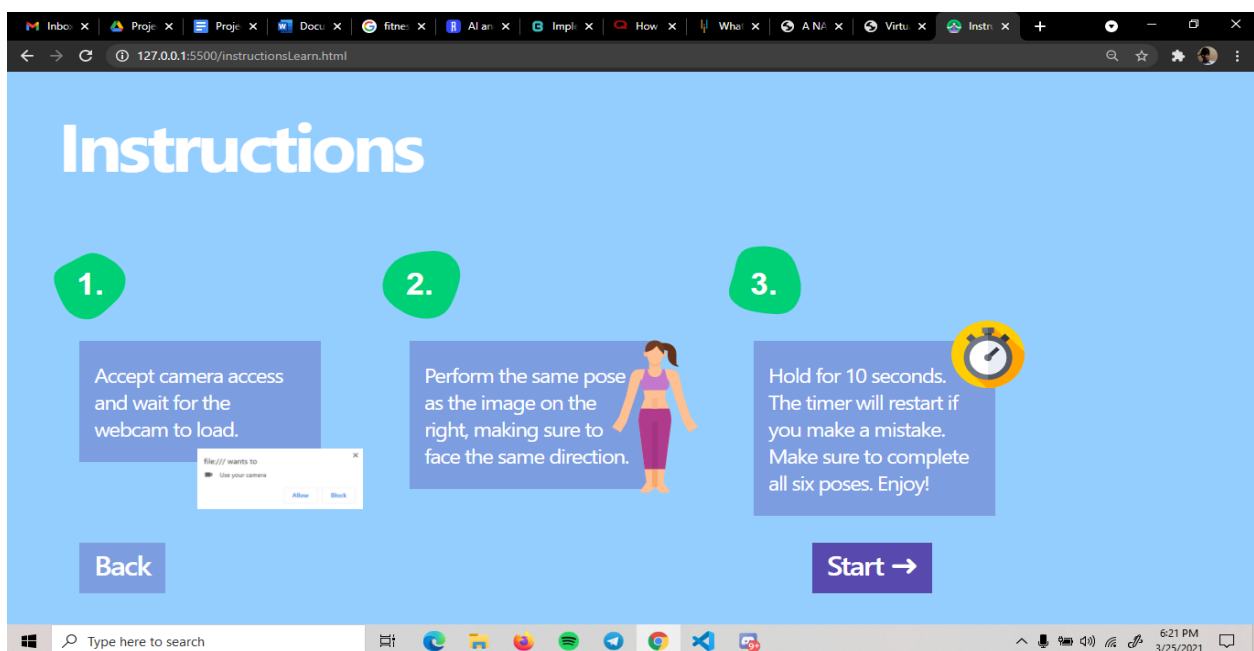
Inbox × Proje × Proje × Docu × fitne × AI an × Impl × How × What × A NA × Virtu × Instr ×

127.0.0.1:5500/instructionsLearn.html

Instructions

1.

Accept camera access and wait for the webcam to load.

file:/// wants to
Use your camera
Allow Block

2.

Perform the same pose as the image on the right, making sure to face the same direction.

3.

Hold for 10 seconds. The timer will restart if you make a mistake. Make sure to complete all six poses. Enjoy!

Back

Start →

Type here to search

6:21 PM
3/25/2021